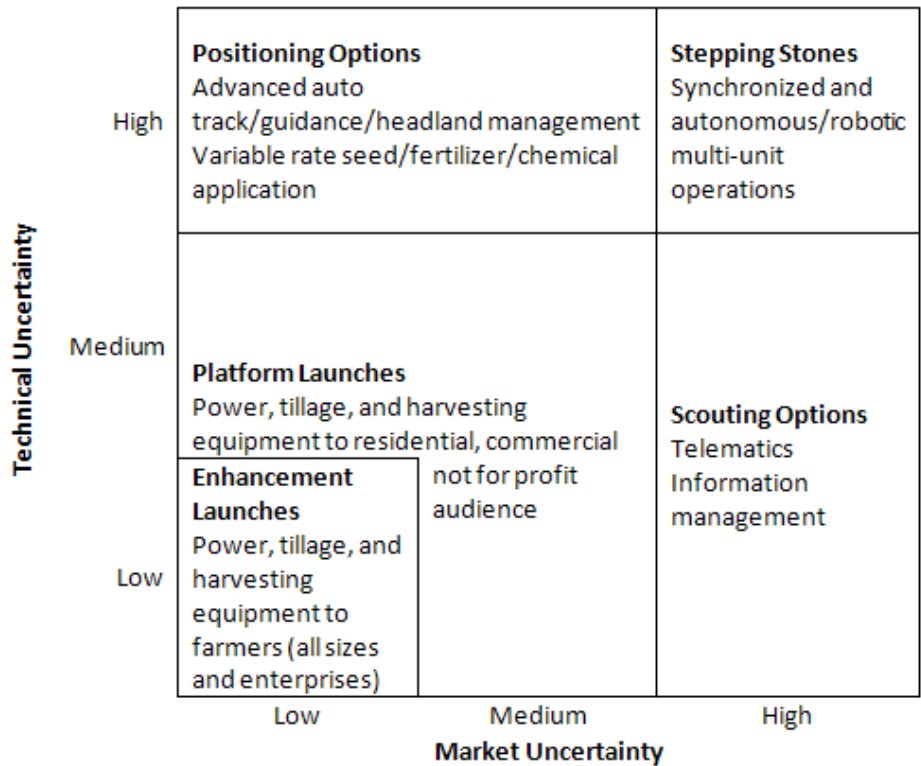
Technical Uncertainty

High

Medium

Low

Positioning Options
Advanced auto track/guidance/headland management
Variable rate seed/fertilizer/chemical application

Stepping Stones
Synchronized and autonomous/robotic multi-unit operations

Platform Launches
Power, tillage, and harvesting equipment to residential, commercial not for profit audience

Enhancement Launches
Power, tillage, and harvesting equipment to farmers (all sizes and enterprises)

Scouting Options
Telematics
Information management

Low

Medium

High

Market Uncertainty